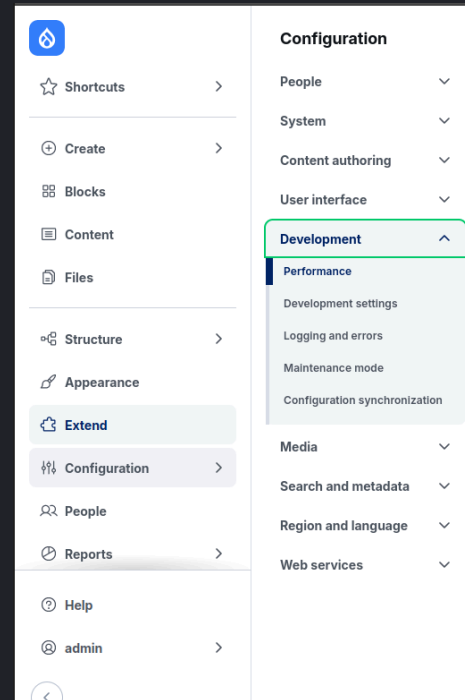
Shortcuts

Create
Blocks
Content
Files

Structure
Appearance
Extend
Configuration
People
Reports

Help
admin

Configuration

People
System
Content authoring
User interface
Development
Performance
Development settings
Logging and errors
Maintenance mode
Configuration synchronization
Media
Search and metadata
Region and language
Web services